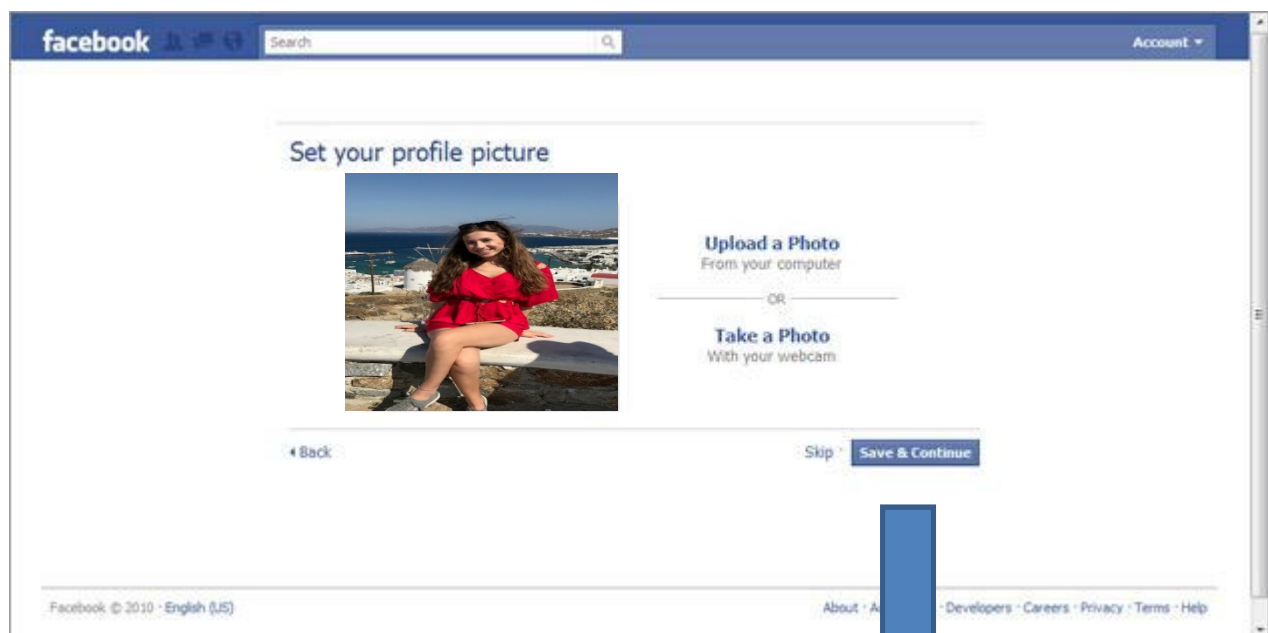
facebook

Search

Account ▾

Set your profile picture

Upload a Photo
From your computer

OR

Take a Photo
With your webcam

◂ Back

Skip · Save & Continue

Facebook © 2010 · English (US)

About · A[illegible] · Developers · Careers · Privacy · Terms · Help